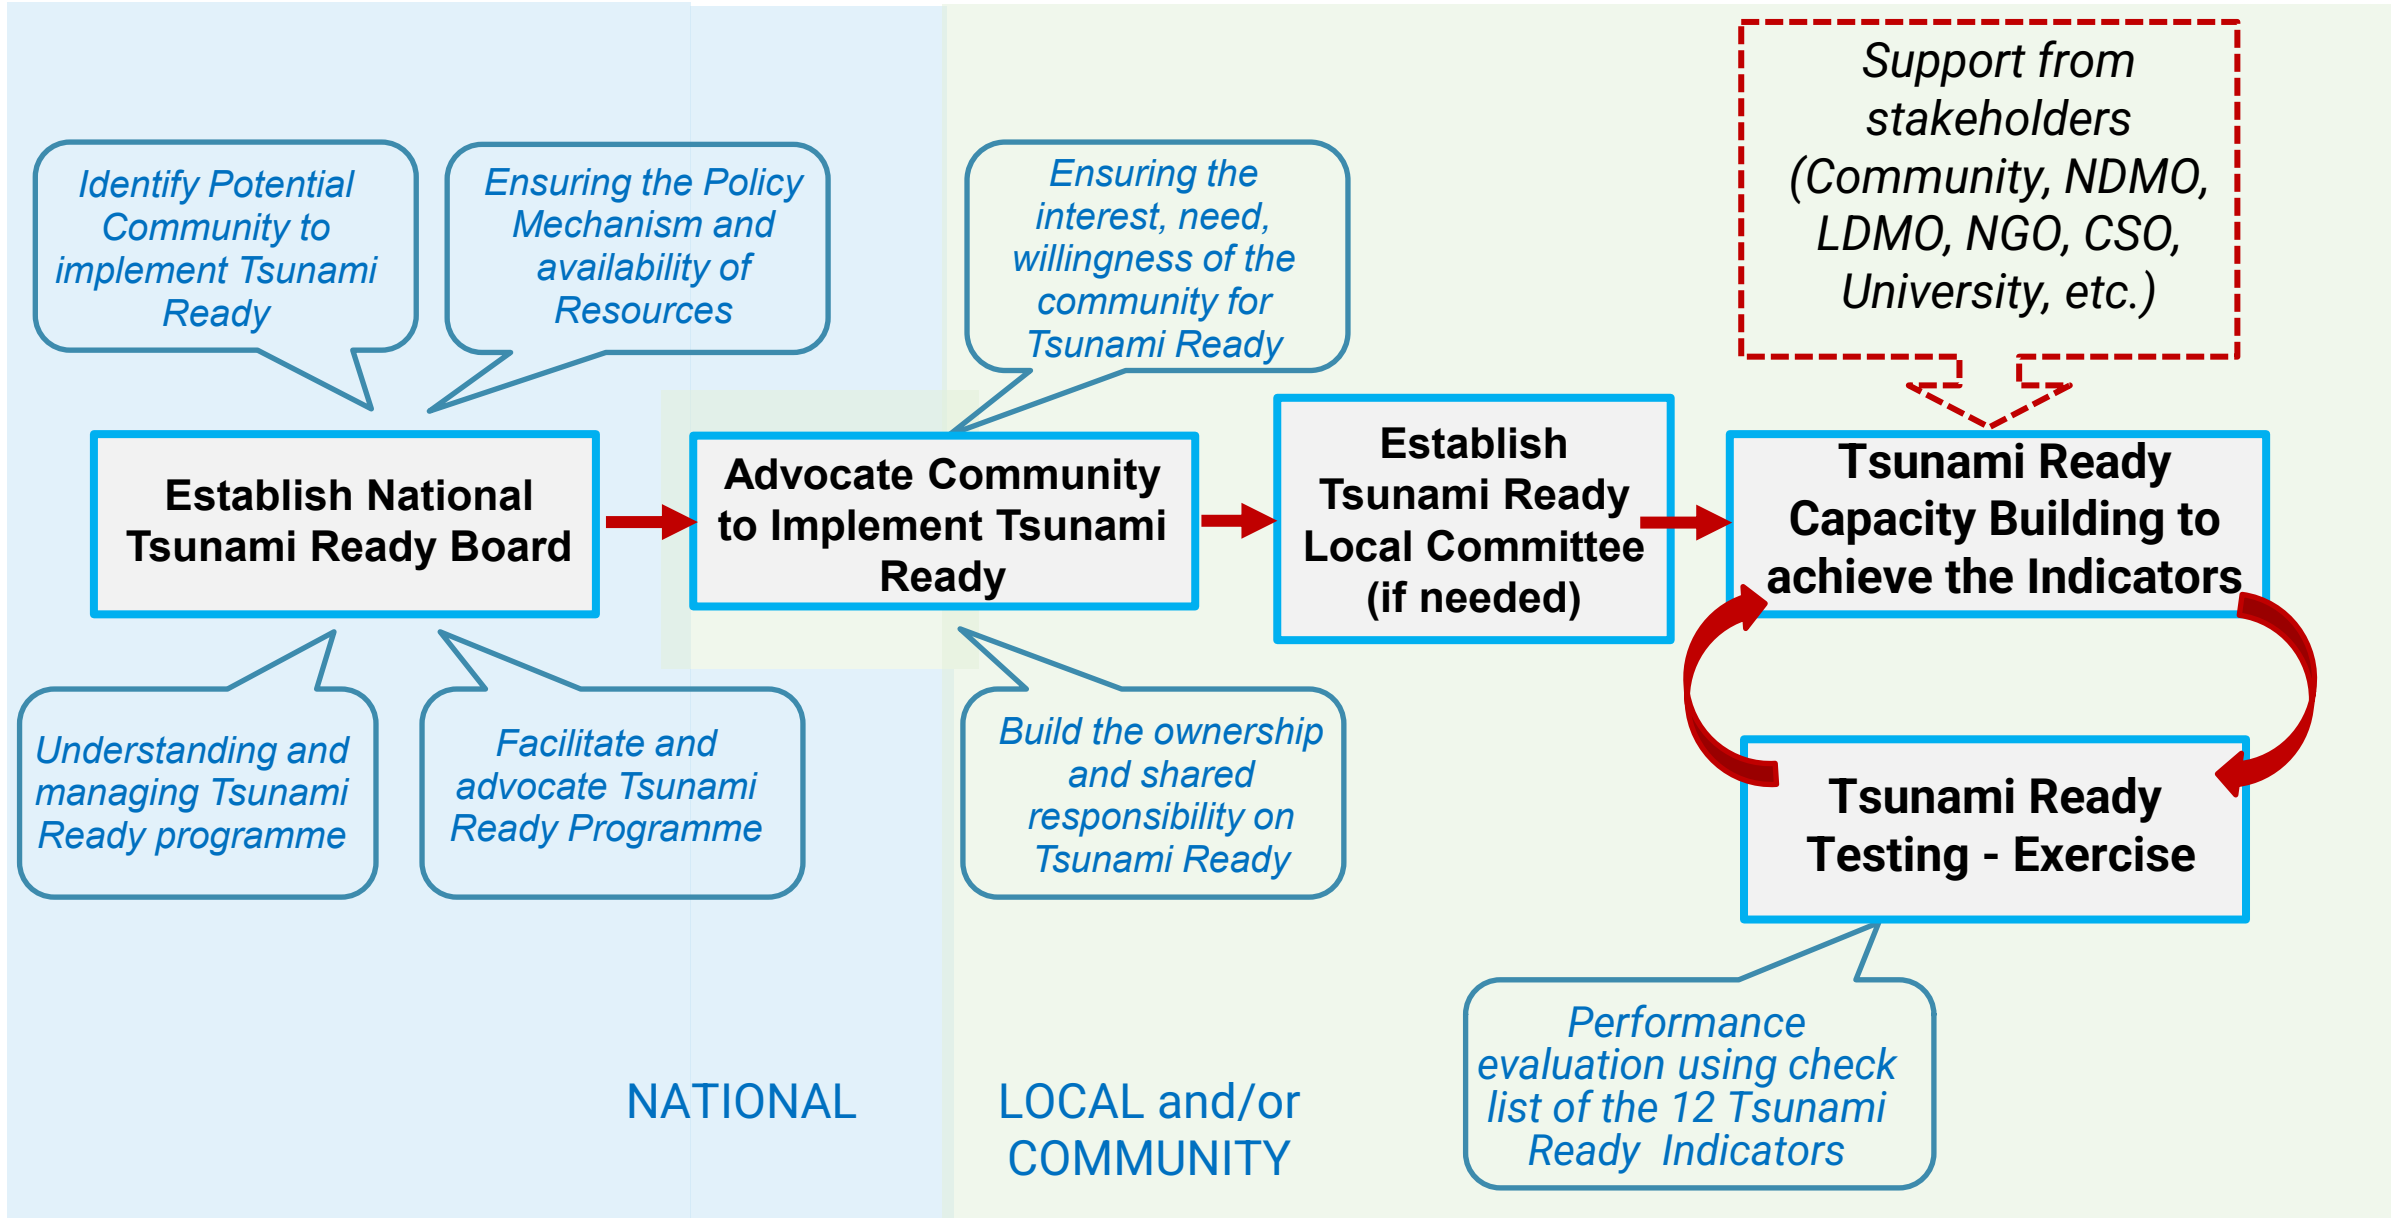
Support from stakeholders (Community, NDMO, LDMO, NGO, CSO, University, etc.)

Identify Potential Community to implement Tsunami Ready

Ensuring the Policy Mechanism and availability of Resources

Ensuring the interest, need, willingness of the community for Tsunami Ready

Establish National Tsunami Ready Board

Advocate Community to Implement Tsunami Ready

Establish Tsunami Ready Local Committee (if needed)

Tsunami Ready Capacity Building to achieve the Indicators

Understanding and managing Tsunami Ready programme

Facilitate and advocate Tsunami Ready Programme

Build the ownership and shared responsibility on Tsunami Ready

Tsunami Ready Testing - Exercise

Performance evaluation using check list of the 12 Tsunami Ready Indicators

NATIONAL

LOCAL and/or COMMUNITY